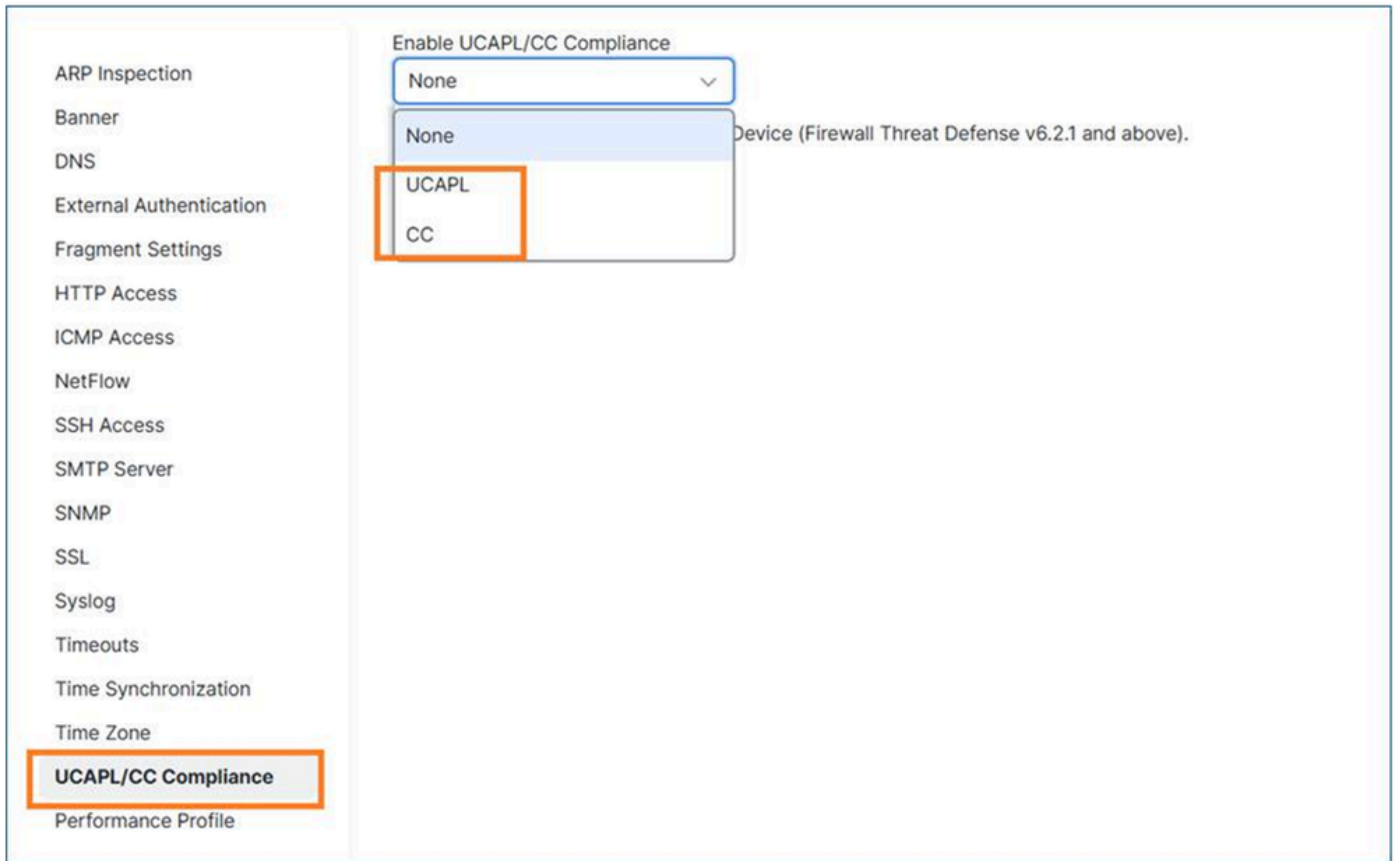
ARP Inspection
Banner
DNS
External Authentication
Fragment Settings
HTTP Access
ICMP Access
NetFlow
SSH Access
SMTP Server
SNMP
SSL
Syslog
Timeouts
Time Synchronization
Time Zone
UCAPL/CC Compliance
Performance Profile

Enable UCAPL/CC Compliance

None

None
UCAPL
CC

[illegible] Device (Firewall Threat Defense v6.2.1 and above).